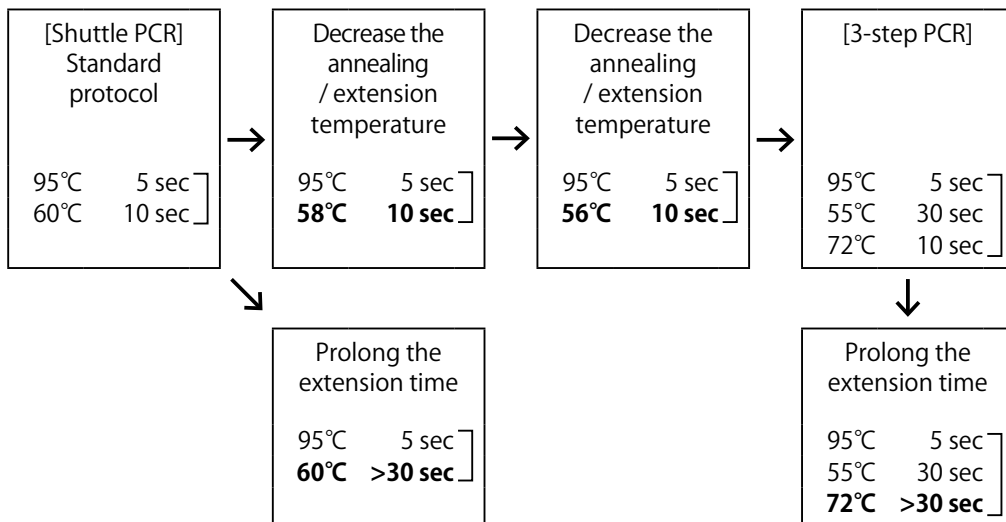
[Shuttle PCR]
Standard protocol

95℃ 5 sec
60℃ 10 sec

Decrease the annealing / extension temperature

95℃ 5 sec
58℃ 10 sec

Decrease the annealing / extension temperature

95℃ 5 sec
56℃ 10 sec

[3-step PCR]

95℃ 5 sec
55℃ 30 sec
72℃ 10 sec

Prolong the extension time

95℃ 5 sec
60℃ >30 sec

Prolong the extension time

95℃ 5 sec
55℃ 30 sec
72℃ >30 sec